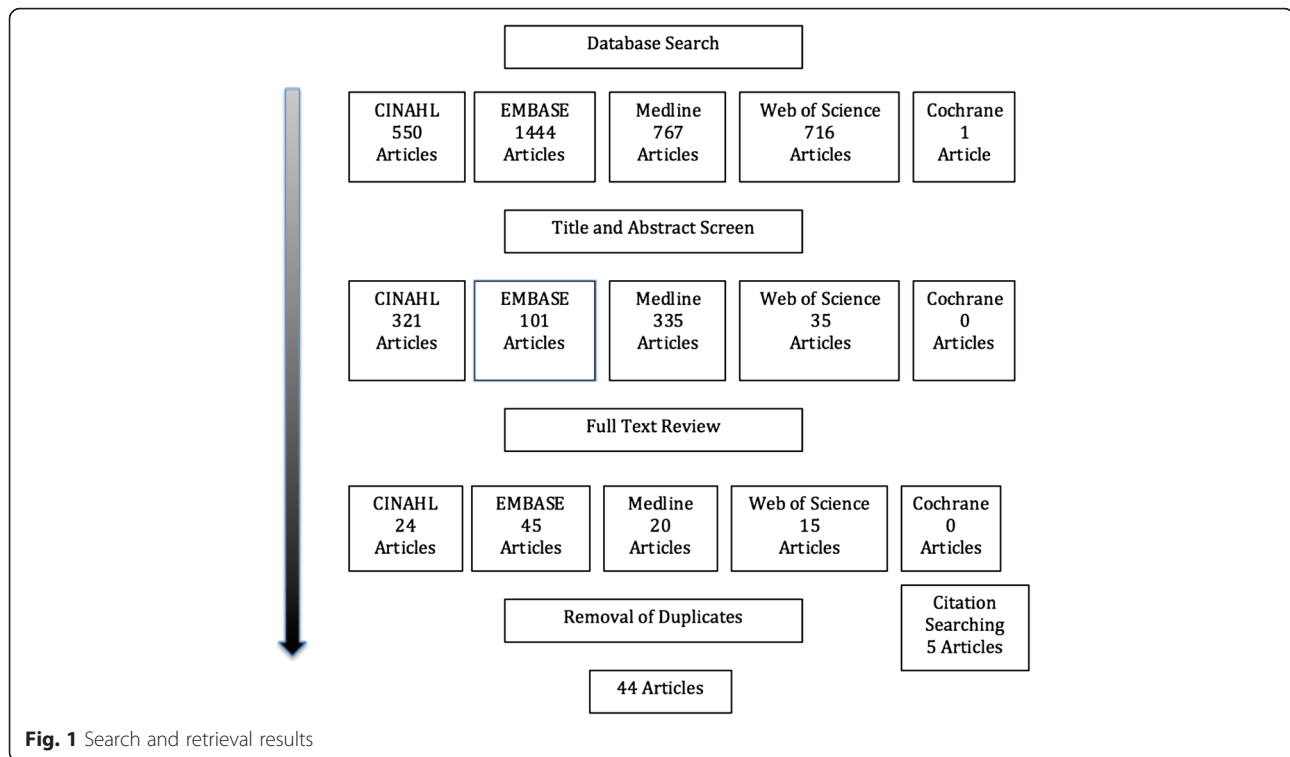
Database Search

CINAHL
550
Articles

EMBASE
1444
Articles

Medline
767
Articles

Web of Science
716
Articles

Cochrane
1
Article

Title and Abstract Screen

CINAHL
321
Articles

EMBASE
101
Articles

Medline
335
Articles

Web of Science
35
Articles

Cochrane
0
Articles

Full Text Review

CINAHL
24
Articles

EMBASE
45
Articles

Medline
20
Articles

Web of Science
15
Articles

Cochrane
0
Articles

Removal of Duplicates

Citation Searching
5 Articles

44 Articles

**Fig. 1** Search and retrieval results